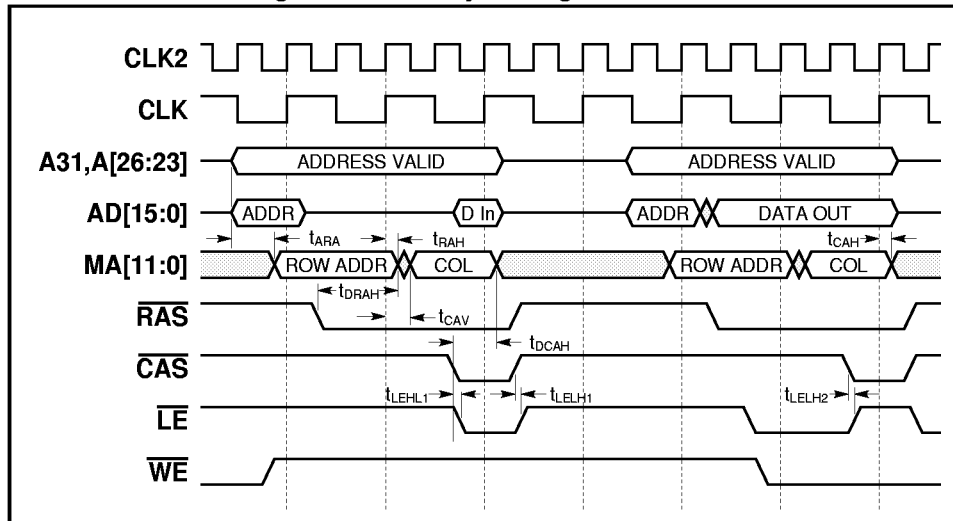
CLK2

CLK

A31,A[26:23]

ADDRESS VALID

ADDRESS VALID

AD[15:0]

ADDR

D In

ADDR

DATA OUT

$t_{ARA}$

$t_{RAH}$

$t_{CAH}$

MA[11:0]

ROW ADDR

COL

ROW ADDR

COL

$t_{DRAH}$

$\overline{RAS}$

$t_{CAV}$

$t_{DCAH}$

$\overline{CAS}$

$t_{LEHL1}$

$t_{LELH1}$

$t_{LELH2}$

$\overline{LE}$

$\overline{WE}$